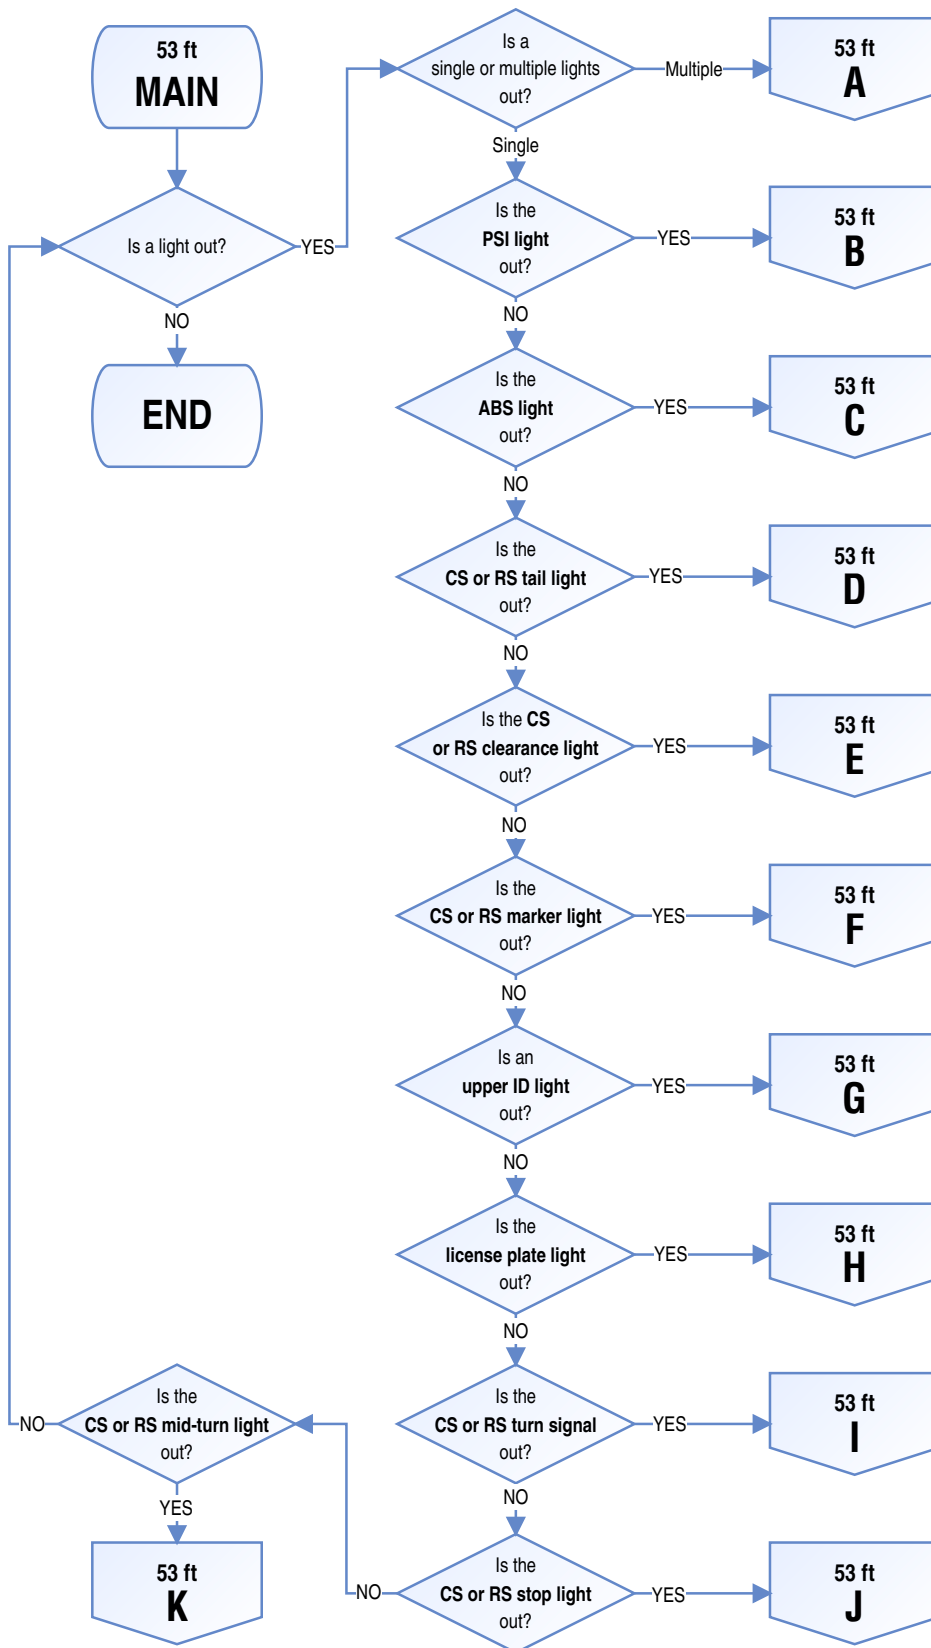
53 ft
MAIN

Is a light out?

YES

NO

END

Is a single or multiple lights out?

Multiple

53 ft
A

Single

Is the PSI light out?

YES

53 ft
B

NO

Is the ABS light out?

YES

53 ft
C

NO

Is the CS or RS tail light out?

YES

53 ft
D

NO

Is the CS or RS clearance light out?

YES

53 ft
E

NO

Is the CS or RS marker light out?

YES

53 ft
F

NO

Is an upper ID light out?

YES

53 ft
G

NO

Is the license plate light out?

YES

53 ft
H

NO

Is the CS or RS turn signal out?

YES

53 ft
I

NO

Is the CS or RS stop light out?

YES

53 ft
J

NO

Is the CS or RS mid-turn light out?

NO

YES

53 ft
K